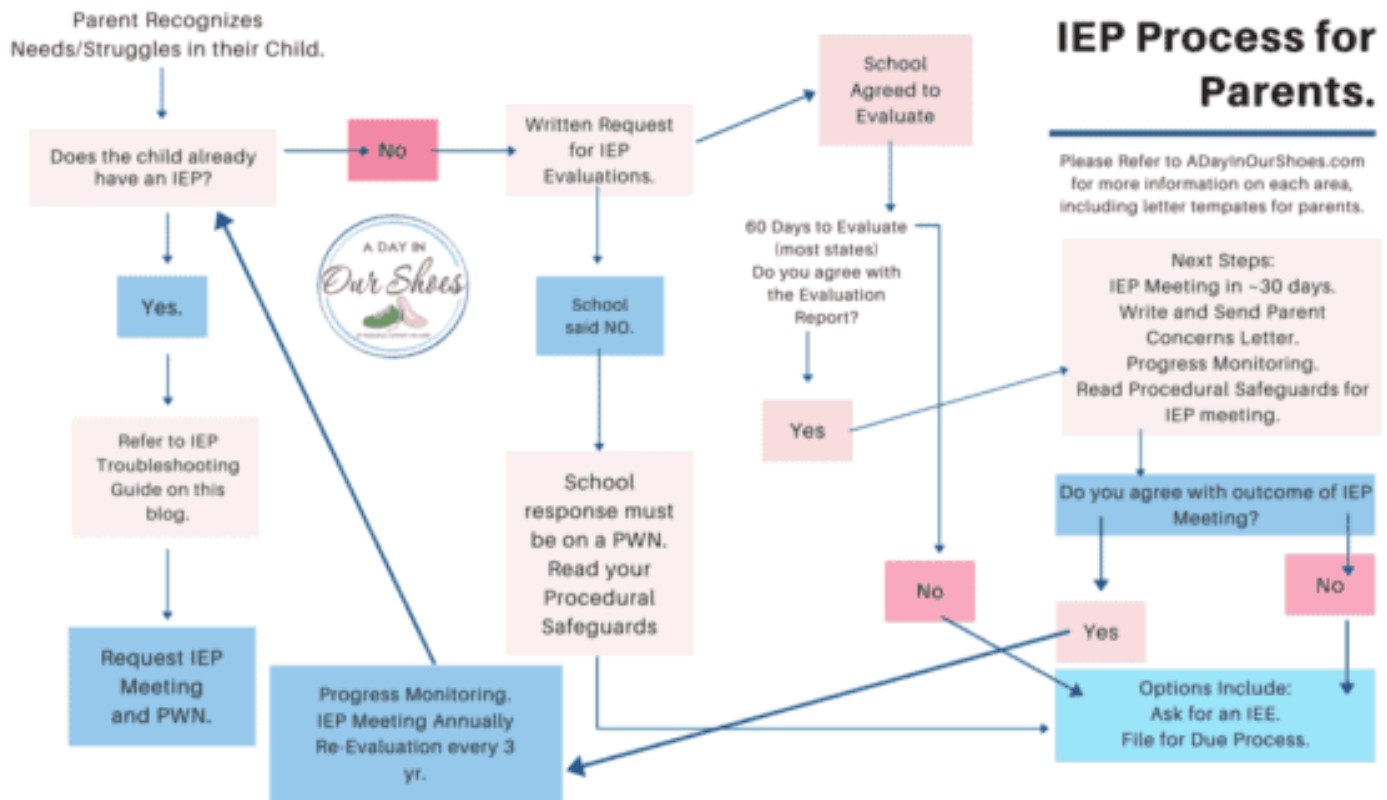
IEP Process for Parents.

Please Refer to ADayInOurShoes.com for more information on each area, including letter tempates for parents.

Parent Recognizes Needs/Struggles in their Child.

Does the child already have an IEP?

No

Written Request for IEP Evaluations.

School Agreed to Evaluate

60 Days to Evaluate (most states) Do you agree with the Evaluation Report?

Yes.

A DAY IN Our Shoes

School said NO.

Refer to IEP Troubleshooting Guide on this blog.

Request IEP Meeting and PWN.

School response must be on a PWN. Read your Procedural Safeguards

Yes

Next Steps: IEP Meeting in ~30 days. Write and Send Parent Concerns Letter. Progress Monitoring. Read Procedural Safeguards for IEP meeting.

Do you agree with outcome of IEP Meeting?

No

Yes

No

Progress Monitoring. IEP Meeting Annually Re-Evaluation every 3 yr.

Options Include: Ask for an IEE. File for Due Process.